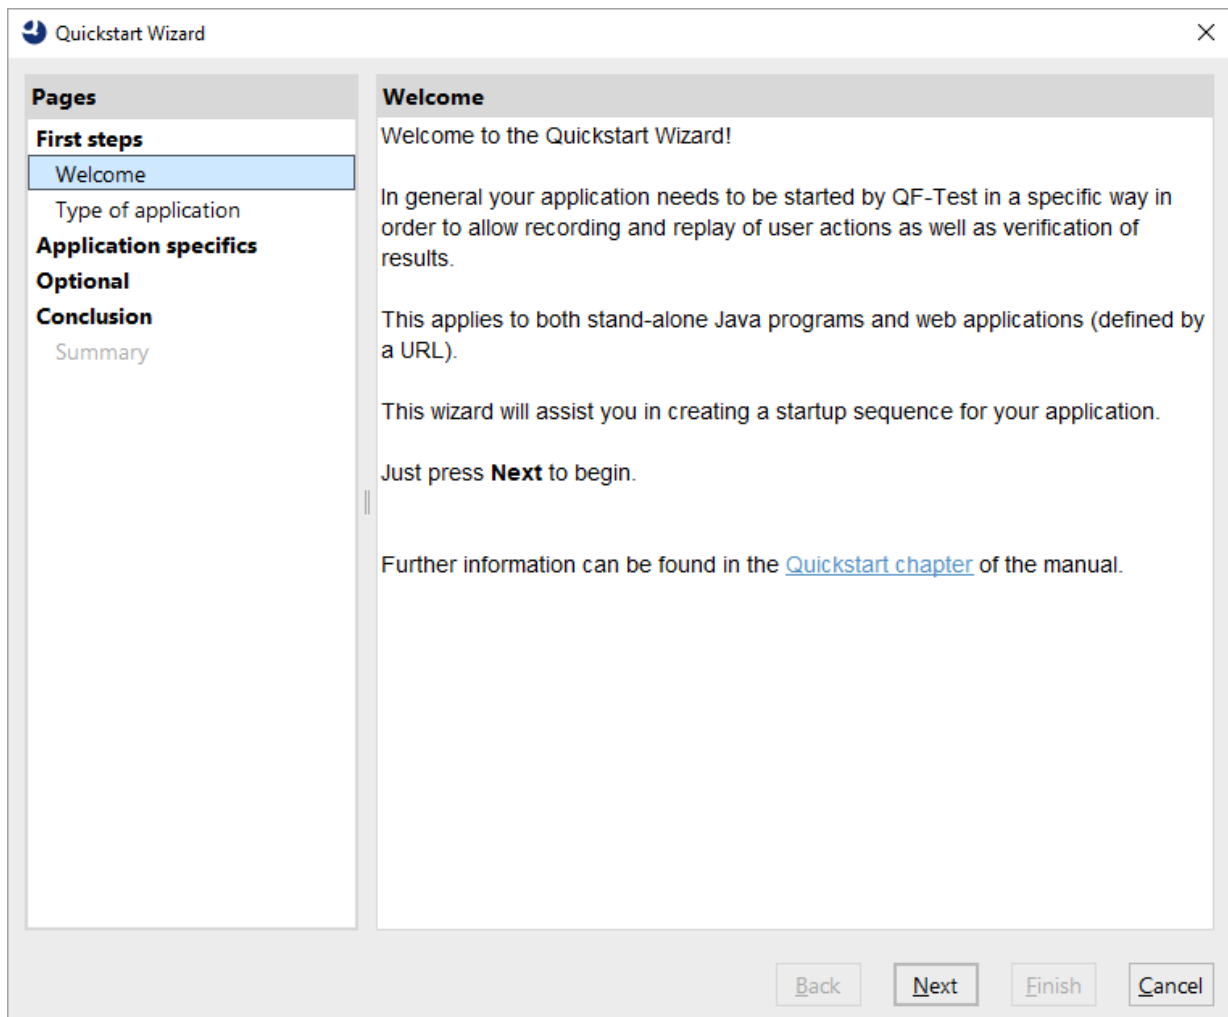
Quickstart Wizard

Pages

First steps

Welcome

Type of application

Application specifics

Optional

Conclusion

Summary

Welcome

Welcome to the Quickstart Wizard!

In general your application needs to be started by QF-Test in a specific way in order to allow recording and replay of user actions as well as verification of results.

This applies to both stand-alone Java programs and web applications (defined by a URL).

This wizard will assist you in creating a startup sequence for your application.

Just press **Next** to begin.

Further information can be found in the Quickstart chapter of the manual.

Back Next Finish Cancel